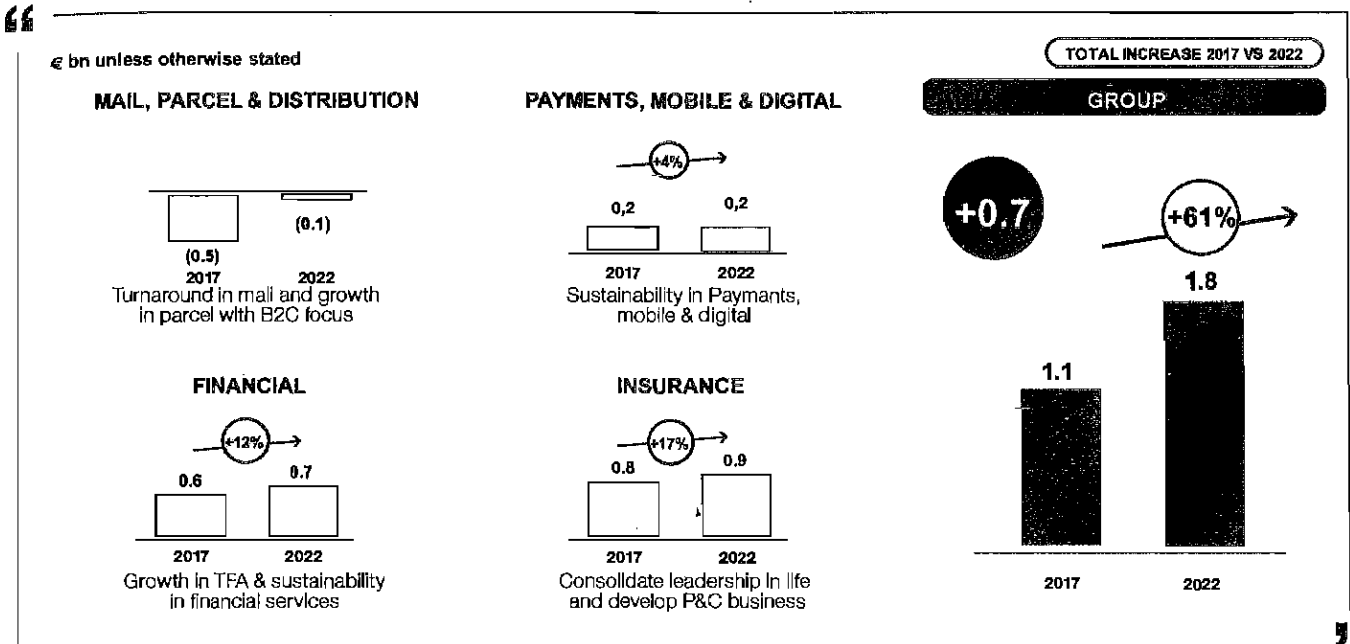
€ bn unless otherwise stated

TOTAL INCREASE 2017 VS 2022

MAIL, PARCEL & DISTRIBUTION

(0.5)

(0.1)

2017

2022

Turnaround in mail and growth in parcel with B2C focus

PAYMENTS, MOBILE & DIGITAL

+4%

0,2

0,2

2017

2022

Sustainability in Paymants, mobile & digital

GROUP

+0.7

+61%

1.1

1.8

2017

2022

FINANCIAL

+12%

0.6

0.7

2017

2022

Growth in TFA & sustainability in financial services

INSURANCE

+17%

0.8

0.9

2017

2022

Consolidate leadership in life and develop P&C business